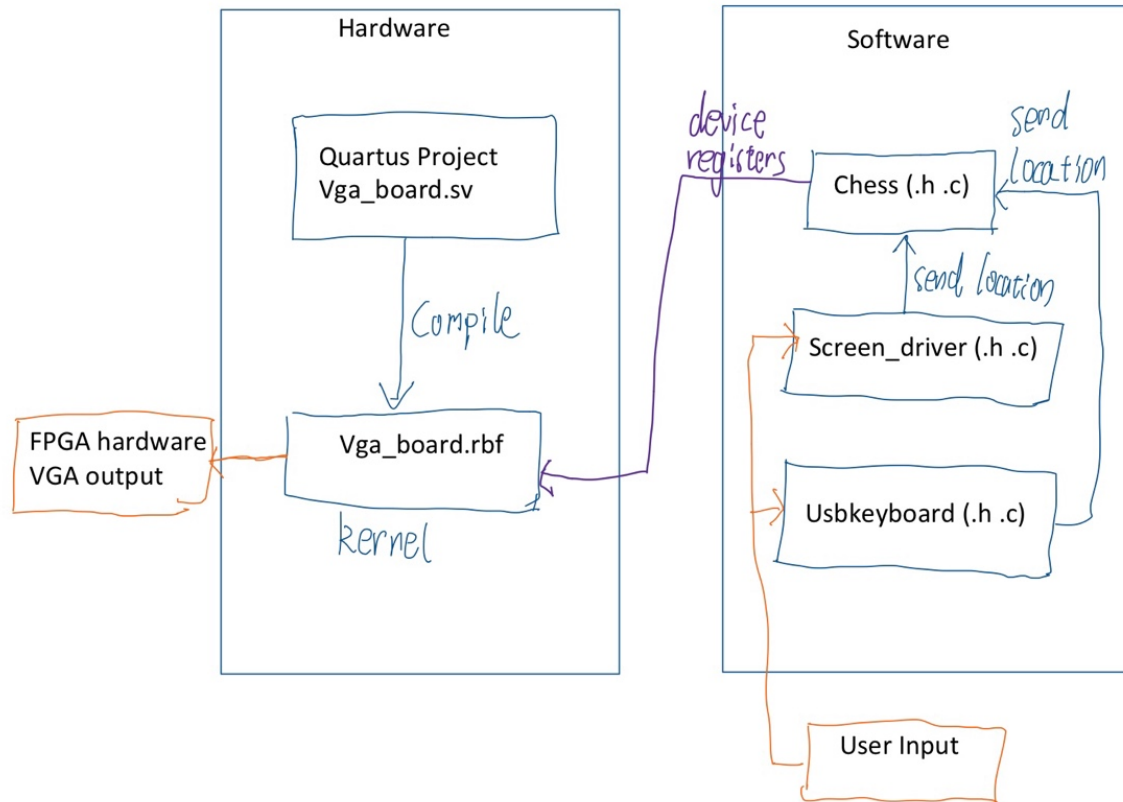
Hardware

Software

Quartus Project
Vga_board.sv

Compile

device registers

Chess (.h .c)

send location

send location

Screen_driver (.h .c)

FPGA hardware
VGA output

Vga_board.rbf

kernel

Usbkeyboard (.h .c)

User Input